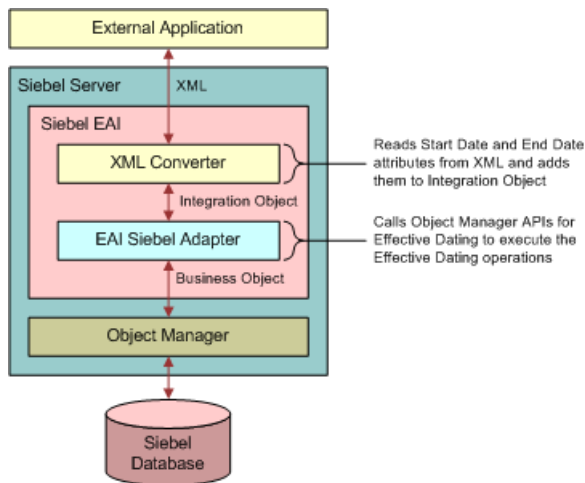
External Application

Siebel Server

XML

Siebel EAI

XML Converter

Reads Start Date and End Date attributes from XML and adds them to Integration Object

Integration Object

EAI Siebel Adapter

Calls Object Manager APIs for Effective Dating to execute the Effective Dating operations

Business Object

Object Manager

Siebel Database